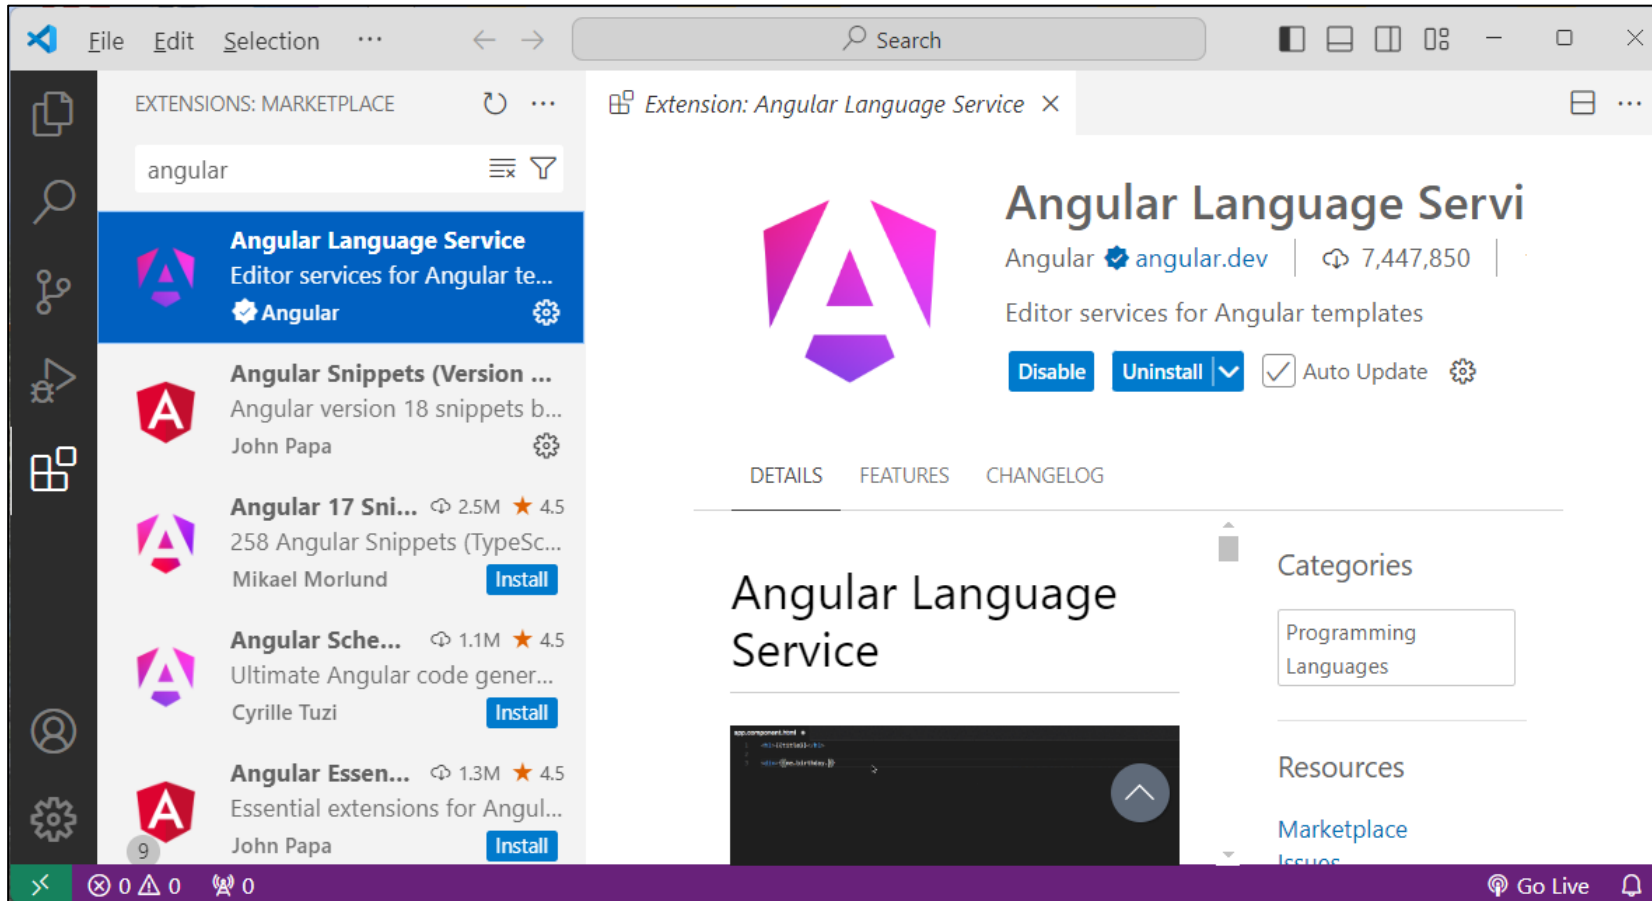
File Edit Selection ···

Search

EXTENSIONS: MARKETPLACE

angular

Angular Language Service
Editor services for Angular te...
Angular

Angular Snippets (Version ...
Angular version 18 snippets b...
John Papa

Angular 17 Sni... 2.5M ★ 4.5
258 Angular Snippets (TypeSc...
Mikael Morlund Install

Angular Sche... 1.1M ★ 4.5
Ultimate Angular code gener...
Cyrille Tuzi Install

Angular Essen... 1.3M ★ 4.5
Essential extensions for Angul...
John Papa Install

9

Extension: Angular Language Service ×

Angular Language Servi
Angular angular.dev 7,447,850
Editor services for Angular templates
Disable Uninstall Auto Update

DETAILS FEATURES CHANGELOG

Angular Language Service

Categories
Programming Languages

Resources
Marketplace
Issues

⊗ 0 ⚠ 0 0 Go Live